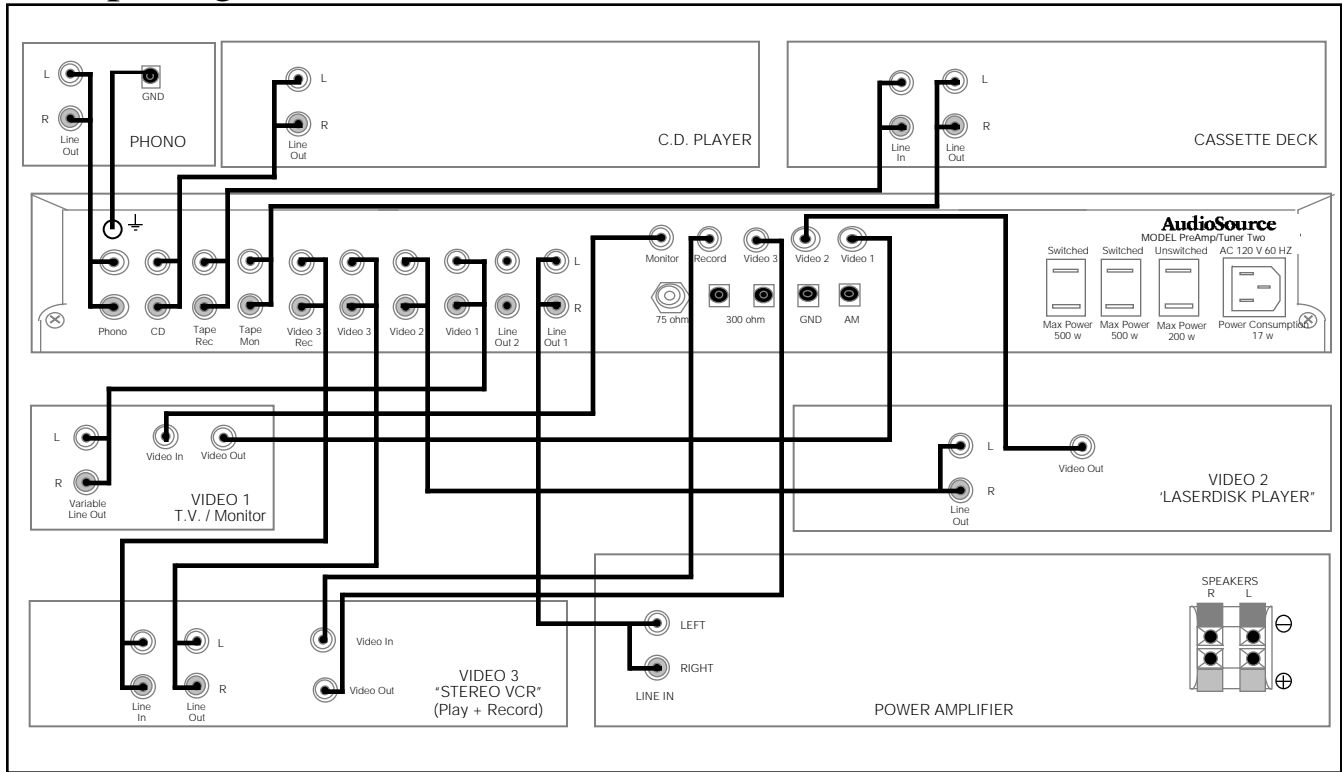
L
R
Line Out
GND
PHONO

L
R
Line Out
C.D. PLAYER

L
R
Line In
Line Out
CASSETTE DECK

AudioSource
MODEL PreAmp/Tuner Two

Phono
CD
Tape Rec
Tape Mon
Video 3 Rec
Video 3
Video 2
Video 1
Line Out 2
Line Out 1
L
R
Monitor
Record
Video 3
Video 2
Video 1
75 ohm
300 ohm
GND
AM
Switched
Switched
Unswitched
AC 120 V 60 HZ
Max Power 500 w
Max Power 500 w
Max Power 200 w
Power Consumption 17 w

L
R
Variable Line Out
Video In
Video Out
VIDEO 1
T.V. / Monitor

L
R
Line Out
Video Out
VIDEO 2
'LASERDISK PLAYER"

L
R
Line In
Line Out
Video In
Video Out
VIDEO 3
"STEREO VCR"
(Play + Record)

LEFT
RIGHT
LINE IN
SPEAKERS
R L
⊖
⊕
POWER AMPLIFIER